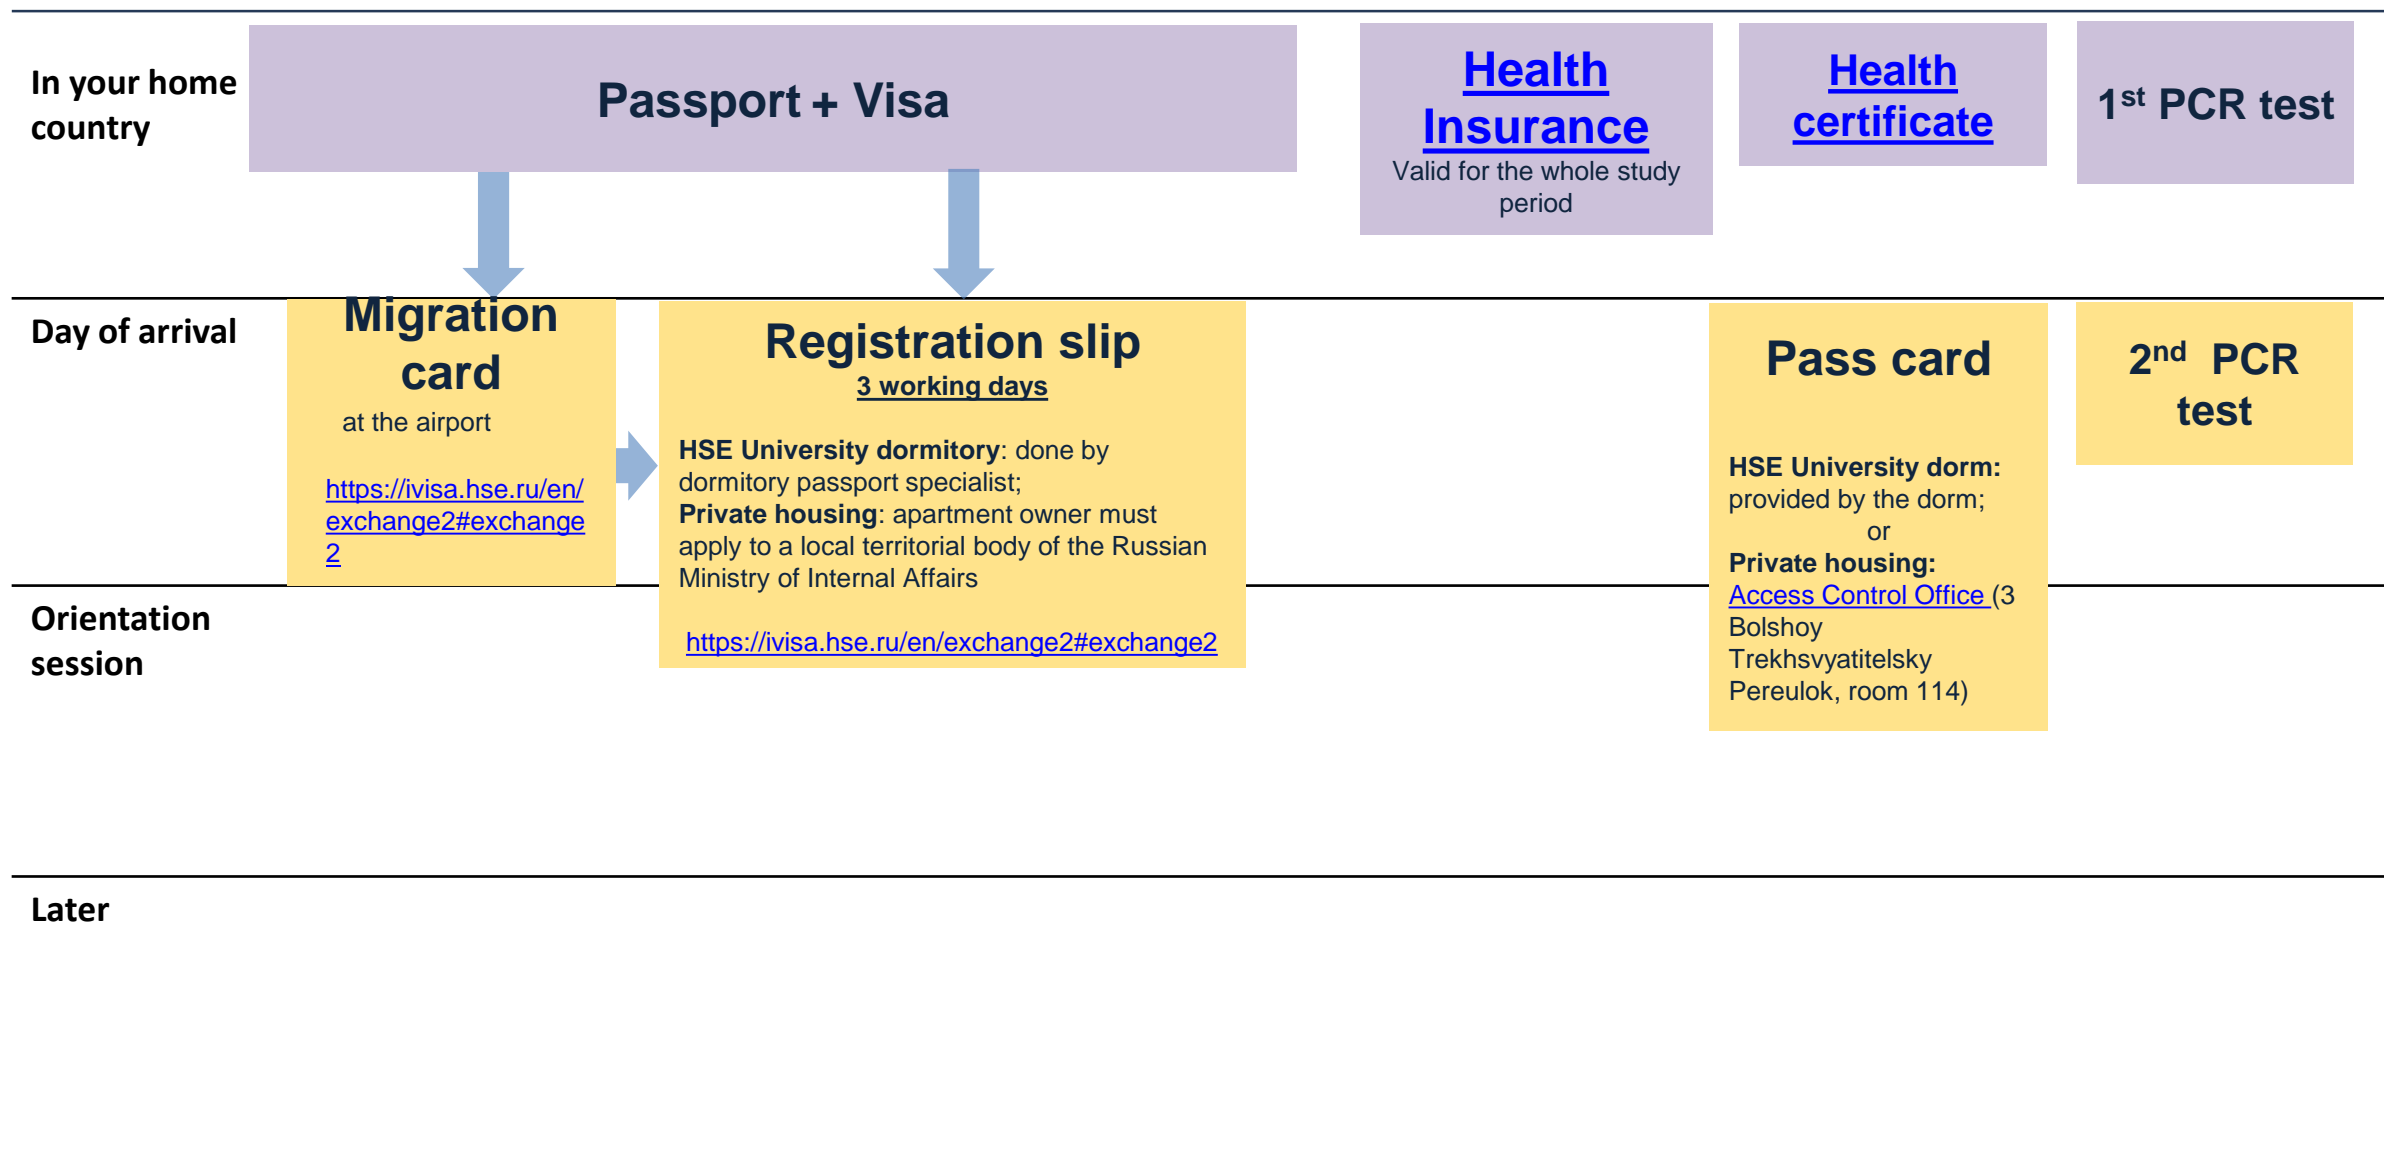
In your home country

Passport + Visa

Health Insurance
Valid for the whole study period

Health certificate

1$^{st}$ PCR test

Day of arrival

Migration card
at the airport

https://ivisa.hse.ru/en/exchange2#exchange2

Registration slip
3 working days

HSE University dormitory: done by dormitory passport specialist;
Private housing: apartment owner must apply to a local territorial body of the Russian Ministry of Internal Affairs

https://ivisa.hse.ru/en/exchange2#exchange2

Pass card

HSE University dorm: provided by the dorm;
or
Private housing: Access Control Office (3 Bolshoy Trekhsvyatitelsky Pereulok, room 114)

2$^{nd}$ PCR test

Orientation session

Later